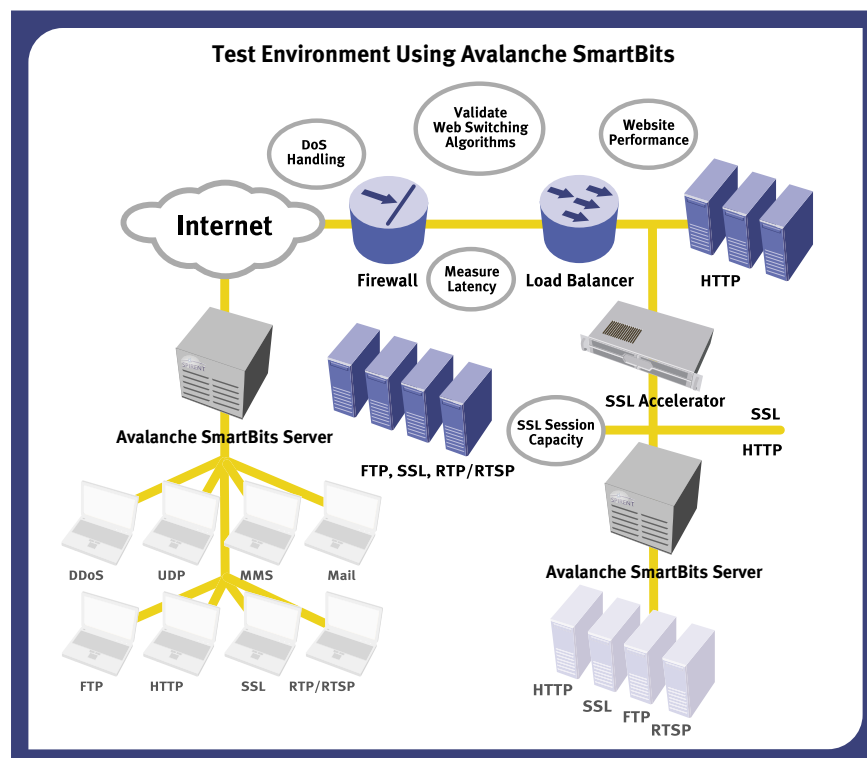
Test Environment Using Avalanche SmartBits

DoS Handling

Validate Web Switching Algorithms

Website Performance

Internet

Firewall

Measure Latency

Load Balancer

HTTP

SSL Accelerator

SSL

HTTP

SSL Session Capacity

Avalanche SmartBits Server

FTP, SSL, RTP/RTSP

Avalanche SmartBits Server

DDoS

UDP

MMS

Mail

FTP

HTTP

SSL

RTP/RTSP

HTTP

SSL

FTP

RTSP